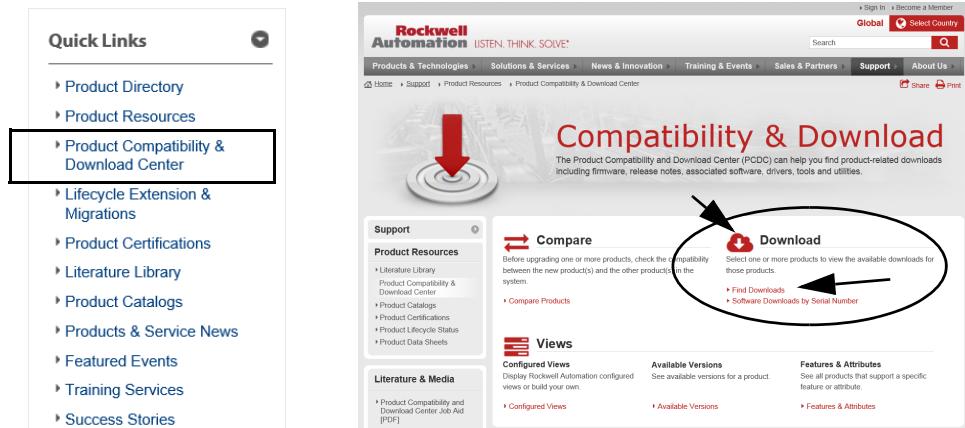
Quick Links

Product Directory
Product Resources
Product Compatibility & Download Center
Lifecycle Extension & Migrations
Product Certifications
Literature Library
Product Catalogs
Products & Service News
Featured Events
Training Services
Success Stories

Sign In | Become a Member

Rockwell Automation LISTEN. THINK. SOLVE.®

Global | Select Country

Search

Products & Technologies | Solutions & Services | News & Innovation | Training & Events | Sales & Partners | Support | About Us

Home > Support > Product Resources > Product Compatibility & Download Center

Share | Print

Compatibility & Download

The Product Compatibility and Download Center (PCDC) can help you find product-related downloads including firmware, release notes, associated software, drivers, tools and utilities.

Support

Product Resources
Literature Library
Product Compatibility & Download Center
Product Catalogs
Product Certifications
Product Lifecycle Status
Product Data Sheets

Literature & Media
Product Compatibility and Download Center Job Aid [PDF]

Compare
Before upgrading one or more products, check the compatibility between the new product(s) and the other product(s) in the system.
Compare Products

Download
Select one or more products to view the available downloads for those products.
Find Downloads
Software Downloads by Serial Number

Views

Configured Views
Display Rockwell Automation configured views or build your own.
Configured Views

Available Versions
See available versions for a product.
Available Versions

Features & Attributes
See all products that support a specific feature or attribute.
Features & Attributes